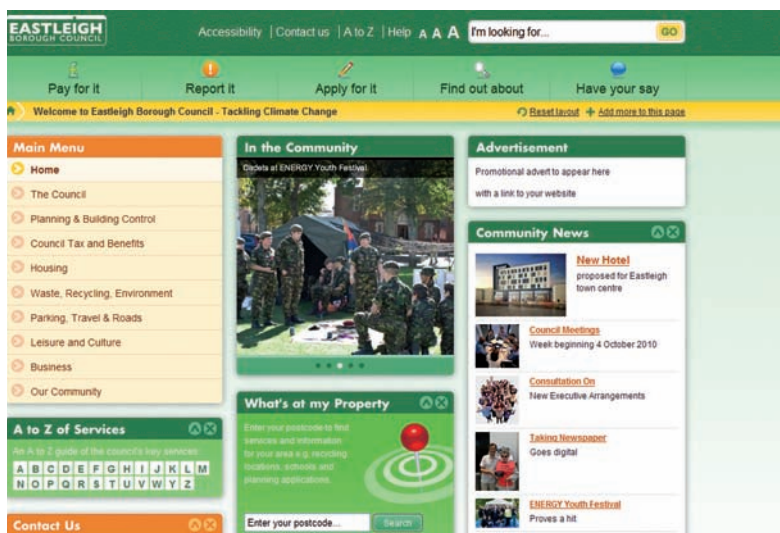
EASTLEIGH
BOROUGH COUNCIL

Accessibility | Contact us | A to Z | Help A A A I'm looking for... GO

Pay for it
Report it
Apply for it
Find out about
Have your say

Welcome to Eastleigh Borough Council - Tackling Climate Change
Reset layout + Add more to this page

Main Menu
Home
The Council
Planning & Building Control
Council Tax and Benefits
Housing
Waste, Recycling, Environment
Parking, Travel & Roads
Leisure and Culture
Business
Our Community

A to Z of Services
An A to Z guide of the council's key services
| A | B | C | D | E | F | G | H | I | J | K | L | M |
|---|---|---|---|---|---|---|---|---|---|---|---|---|
| N | O | P | Q | R | S | T | U | V | W | Y | Z | |

Contact Us

In the Community
Cadets at ENERGY Youth Festival

What's at my Property
Enter your postcode to find services and information for your area e.g. recycling locations, schools and planning applications.
Enter your postcode... Search

Advertisement
Promotional advert to appear here
with a link to your website

Community News
New Hotel
proposed for Eastleigh town centre

Council Meetings
Week beginning 4 October 2010

Consultation On
New Executive Arrangements

Talking Newspaper
Goes digital

ENERGY Youth Festival
Proves a hit